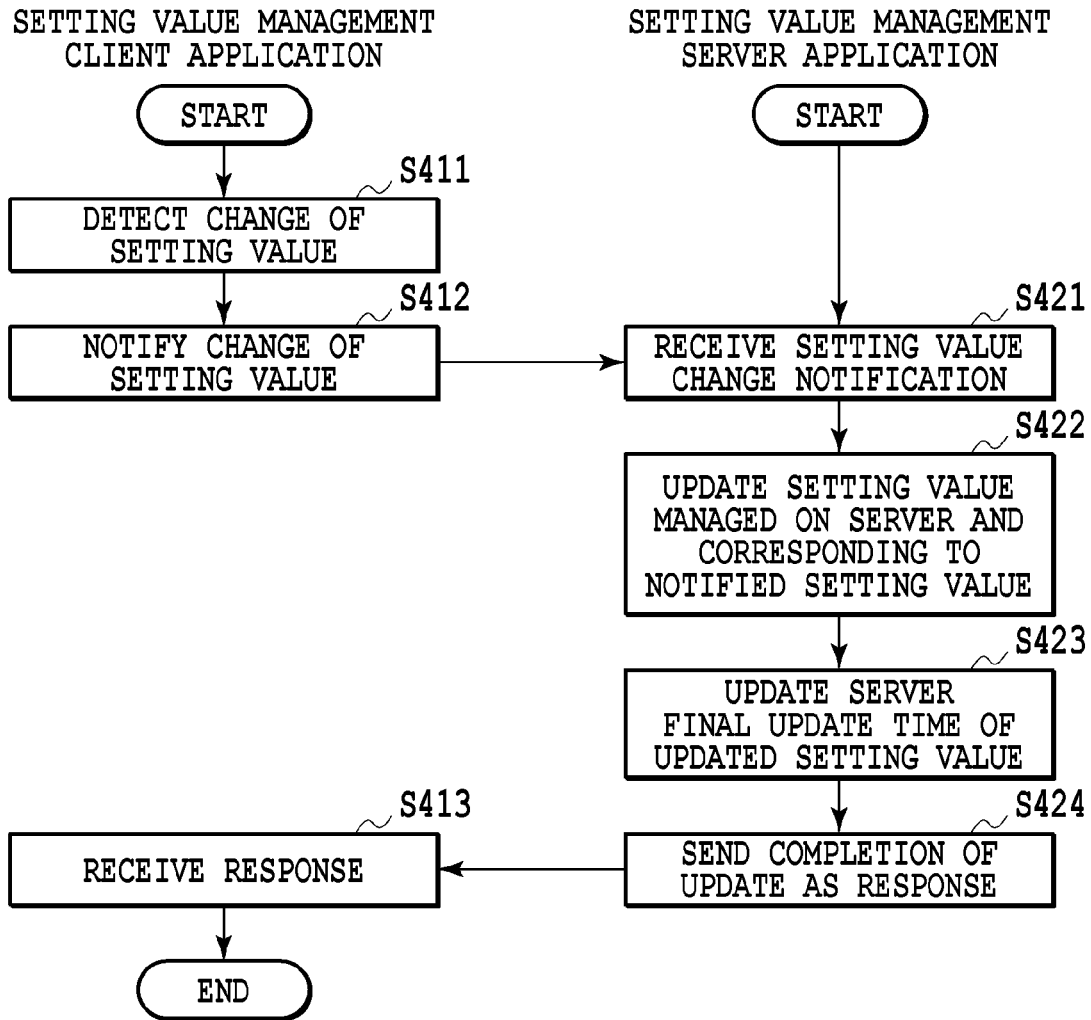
SETTING VALUE MANAGEMENT CLIENT APPLICATION

START

S411
DETECT CHANGE OF SETTING VALUE

S412
NOTIFY CHANGE OF SETTING VALUE

S413
RECEIVE RESPONSE

END

SETTING VALUE MANAGEMENT SERVER APPLICATION

START

S421
RECEIVE SETTING VALUE CHANGE NOTIFICATION

S422
UPDATE SETTING VALUE MANAGED ON SERVER AND CORRESPONDING TO NOTIFIED SETTING VALUE

S423
UPDATE SERVER FINAL UPDATE TIME OF UPDATED SETTING VALUE

S424
SEND COMPLETION OF UPDATE AS RESPONSE